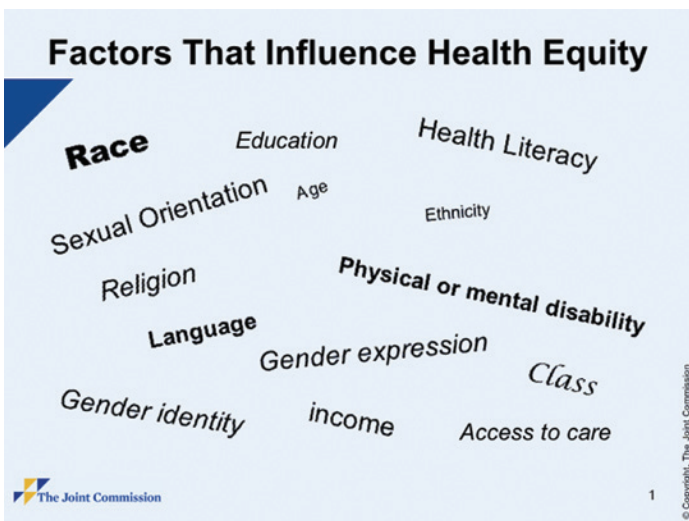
Factors That Influence Health Equity

Race

Education

Health Literacy

Sexual Orientation

Age

Ethnicity

Religion

Physical or mental disability

Language

Gender expression

Class

Gender identity

income

Access to care

The Joint Commission

1

© Copyright, The Joint Commission